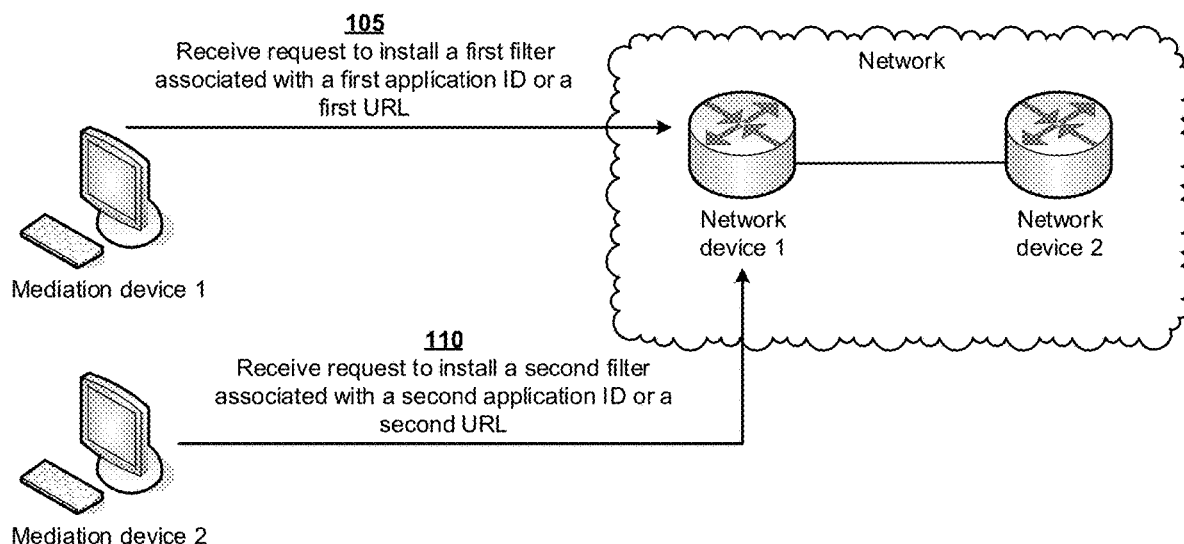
105
Receive request to install a first filter associated with a first application ID or a first URL

Network

Network device 1

Network device 2

Mediation device 1

110
Receive request to install a second filter associated with a second application ID or a second URL

Mediation device 2